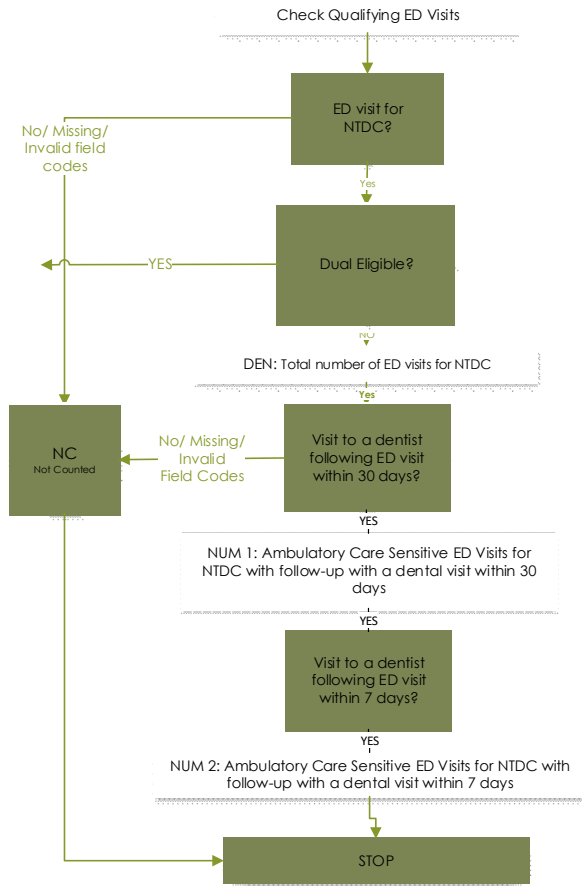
Check Qualifying ED Visits

ED visit for NTDC?

No/ Missing/ Invalid field codes

Yes

Dual Eligible?

YES

NO

DEN: Total number of ED visits for NTDC

Yes

NC
Not Counted

No/ Missing/ Invalid Field Codes

Visit to a dentist following ED visit within 30 days?

YES

NUM 1: Ambulatory Care Sensitive ED Visits for NTDC with follow-up with a dental visit within 30 days

YES

Visit to a dentist following ED visit within 7 days?

YES

NUM 2: Ambulatory Care Sensitive ED Visits for NTDC with follow-up with a dental visit within 7 days

STOP